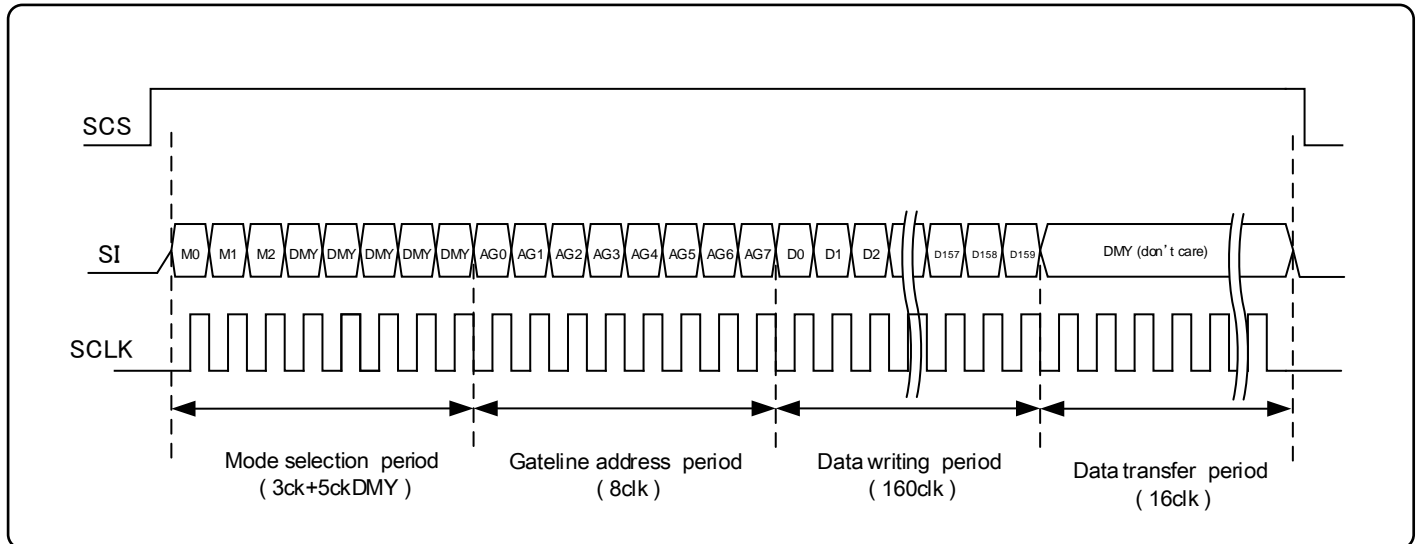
SCS

SI

M0 M1 M2 DMY DMY DMY DMY DMY AG0 AG1 AG2 AG3 AG4 AG5 AG6 AG7 D0 D1 D2 D157 D158 D159 DMY (don't care)

SCLK

Mode selection period
( 3ck+5ckDMY )

Gateline address period
( 8clk )

Data writing period
( 160clk )

Data transfer period
( 16clk )